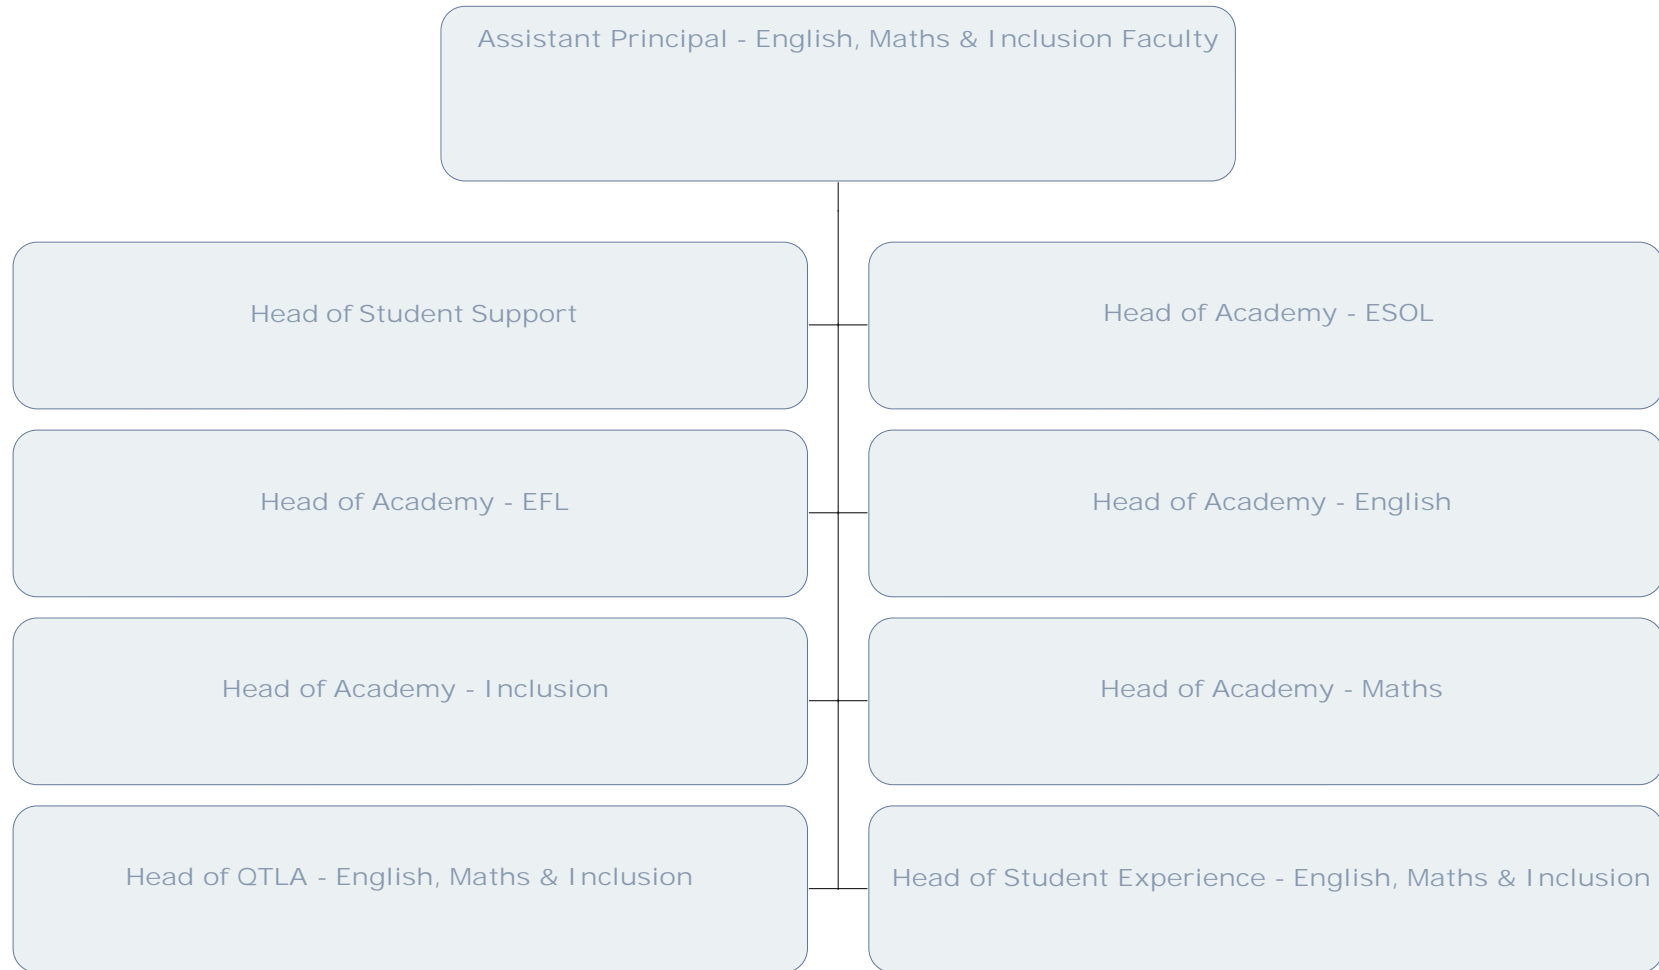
Assistant Principal - English, Maths & Inclusion Faculty

Head of Student Support

Head of Academy - ESOL

Head of Academy - EFL

Head of Academy - English

Head of Academy - Inclusion

Head of Academy - Maths

Head of QTLA - English, Maths & Inclusion

Head of Student Experience - English, Maths & Inclusion